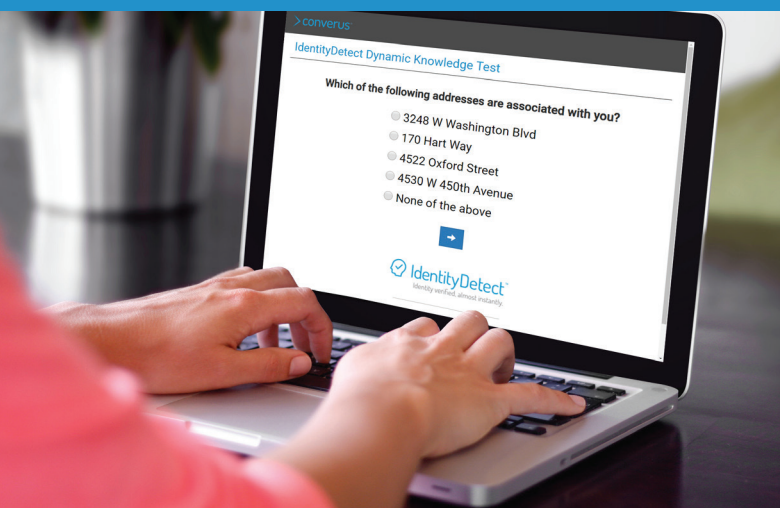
>converus

IdentityDetect Dynamic Knowledge Test

Which of the following addresses are associated with you?

3248 W Washington Blvd

170 Hart Way

4522 Oxford Street

4530 W 450th Avenue

None of the above

IdentityDetect

Identity verified, almost instantly.